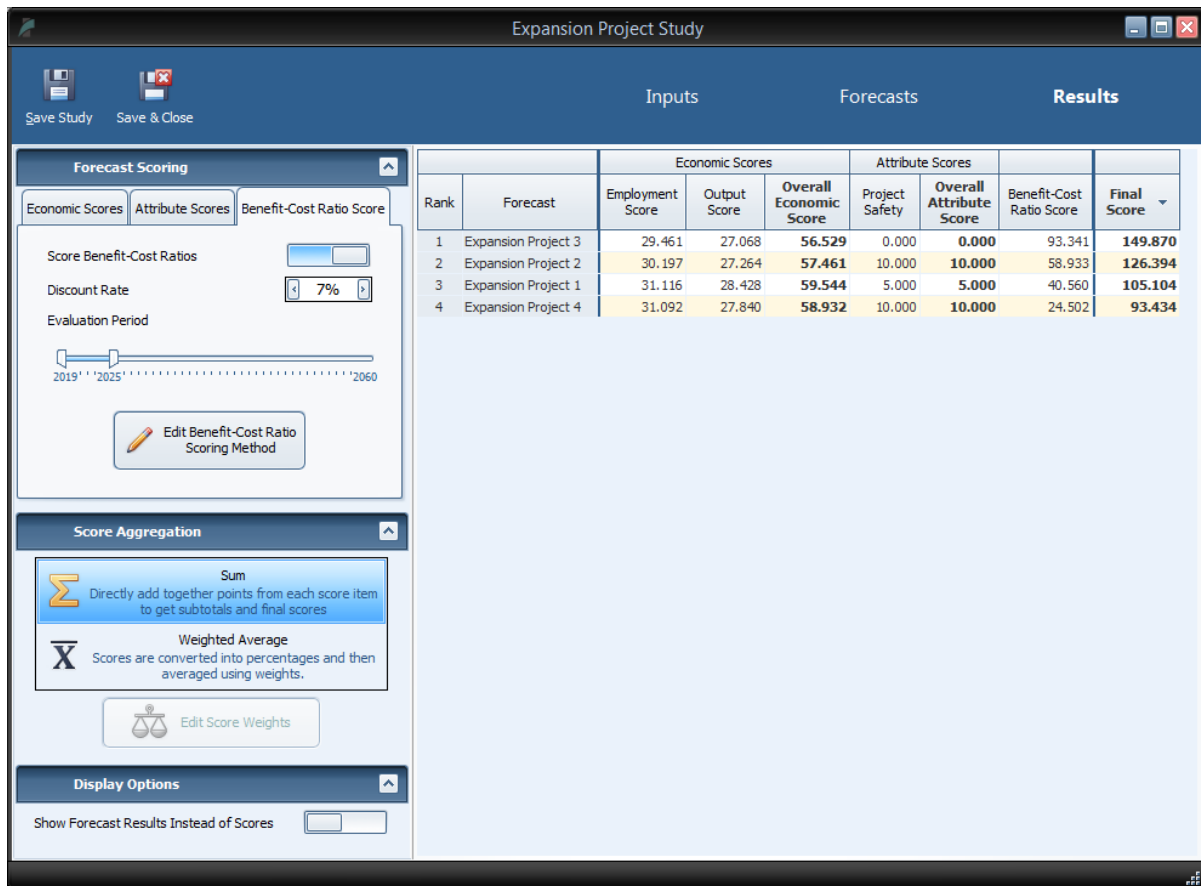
Expansion Project Study

Save Study Save & Close

Inputs Forecasts Results

Forecast Scoring

Economic Scores Attribute Scores Benefit-Cost Ratio Score

Score Benefit-Cost Ratios

Discount Rate 7%

Evaluation Period

2019 2025 2060

Edit Benefit-Cost Ratio Scoring Method

Score Aggregation

Sum
Directly add together points from each score item to get subtotals and final scores

Weighted Average
Scores are converted into percentages and then averaged using weights.

Edit Score Weights

Display Options

Show Forecast Results Instead of Scores

| | | Economic Scores | | | Attribute Scores | | | |
|---|---|---|---|---|---|---|---|---|
| Rank | Forecast | Employment Score | Output Score | Overall Economic Score | Project Safety | Overall Attribute Score | Benefit-Cost Ratio Score | Final Score |
| 1 | Expansion Project 3 | 29.461 | 27.068 | 56.529 | 0.000 | 0.000 | 93.341 | 149.870 |
| 2 | Expansion Project 2 | 30.197 | 27.264 | 57.461 | 10.000 | 10.000 | 58.933 | 126.394 |
| 3 | Expansion Project 1 | 31.116 | 28.428 | 59.544 | 5.000 | 5.000 | 40.560 | 105.104 |
| 4 | Expansion Project 4 | 31.092 | 27.840 | 58.932 | 10.000 | 10.000 | 24.502 | 93.434 |